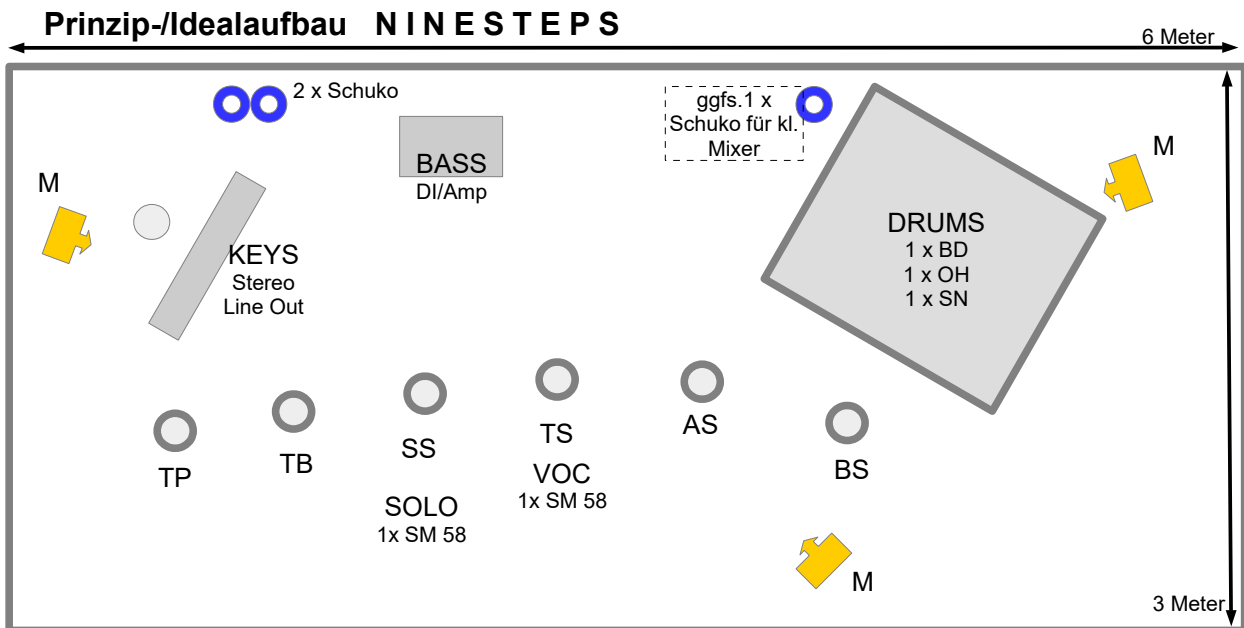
Prinzip-/Idealaufbau N I N E S T E P S

6 Meter

2 x Schuko

ggfs.1 x Schuko für kl. Mixer

M

BASS
DI/Amp

M

DRUMS
1 x BD
1 x OH
1 x SN

KEYS
Stereo
Line Out

TP

TB

SS

SOLO
1x SM 58

TS

VOC
1x SM 58

AS

BS

M

3 Meter